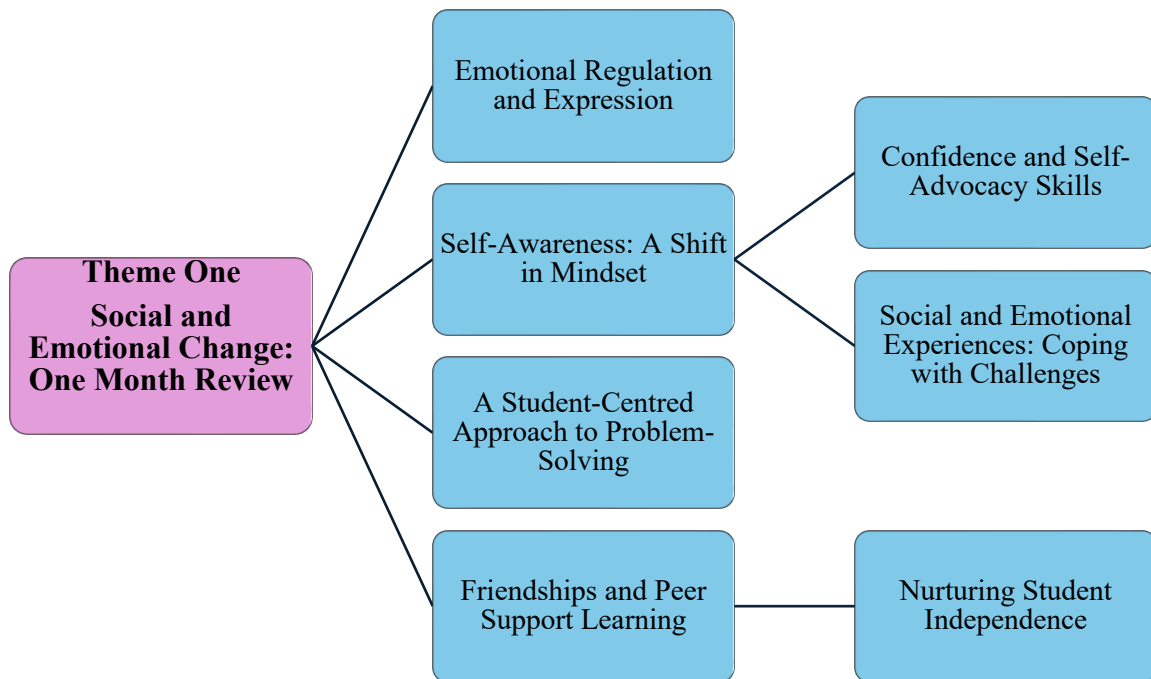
Theme One

Social and Emotional Change: One Month Review

Emotional Regulation and Expression

Self-Awareness: A Shift in Mindset

Confidence and Self-Advocacy Skills

Social and Emotional Experiences: Coping with Challenges

A Student-Centred Approach to Problem-Solving

Friendships and Peer Support Learning

Nurturing Student Independence